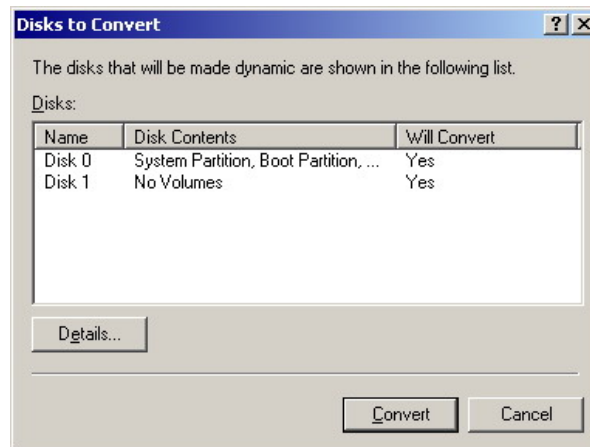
Disks to Convert

?

X

The disks that will be made dynamic are shown in the following list.

Disks:

| Name | Disk Contents | Will Convert |
|---|---|---|
| Disk 0 | System Partition, Boot Partition, ... | Yes |
| Disk 1 | No Volumes | Yes |

Details...

Convert

Cancel